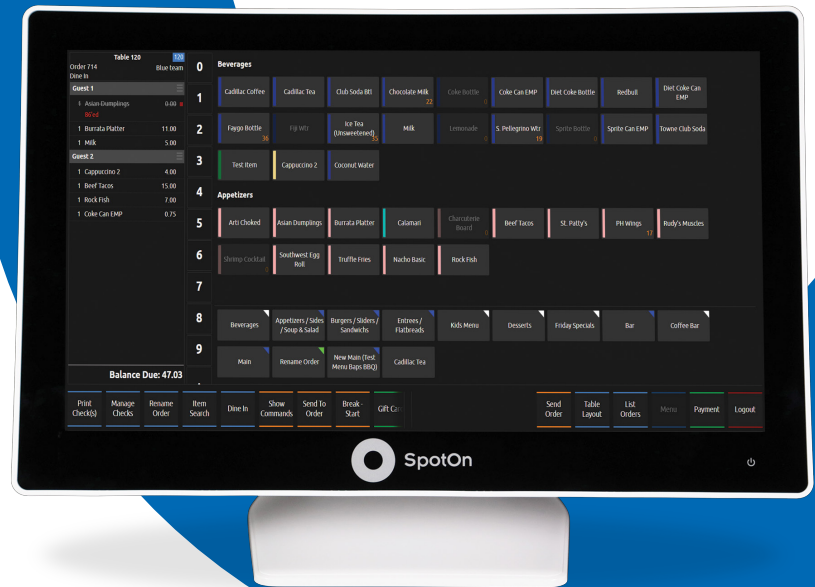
Table 120
Order 714
Blue team
Dine In
Guest 1
1 Asian Dumplings 0.00
86'ed
1 Burrata Platter 11.00
1 Milk 5.00
Guest 2
1 Cappuccino 2 4.00
1 Beef Tacos 15.00
1 Rock Fish 7.00
1 Coke Can EMP 0.75
Balance Due: 47.03

0
1
2
3
4
5
6
7
8
9

Beverages
Cadillac Coffee
Cadillac Tea
Club Soda Btl
Chocolate Milk 22
Coke Bottle 0
Coke Can EMP
Diet Coke Bottle
Redbull
Diet Coke Can EMP
Faygo Bottle 36
Fiji Wtr
Ice Tea (Unsweetened) 38
Milk
Lemonade
S. Pellegrino Wtr 19
Sprite Bottle 0
Sprite Can EMP
Towne Club Soda
Test Item
Cappuccino 2
Coconut Water

Appetizers
Arti Choked
Asian Dumplings
Burrata Platter
Calamari
Charcuterie Board
Beef Tacos
St. Patty's
PH Wings 17
Rudy's Muscles
Shrimp Cocktail
Southwest Egg Roll
Truffle Fries
Nacho Basic
Rock Fish

Beverages
Appetizers / Sides / Soup & Salad
Burgers / Sliders / Sandwichs
Entrees / Flatbreads
Kids Menu
Desserts
Friday Specials
Bar
Coffee Bar
Main
Rename Order
New Main (Test Menu Baps BBQ)
Cadillac Tea

Print Check(s)
Manage Checks
Rename Order
Item Search
Dine In
Show Commands
Send To Order
Break - Start
Gift Car
Send Order
Table Layout
List Orders
Menu
Payment
Logout

SpotOn